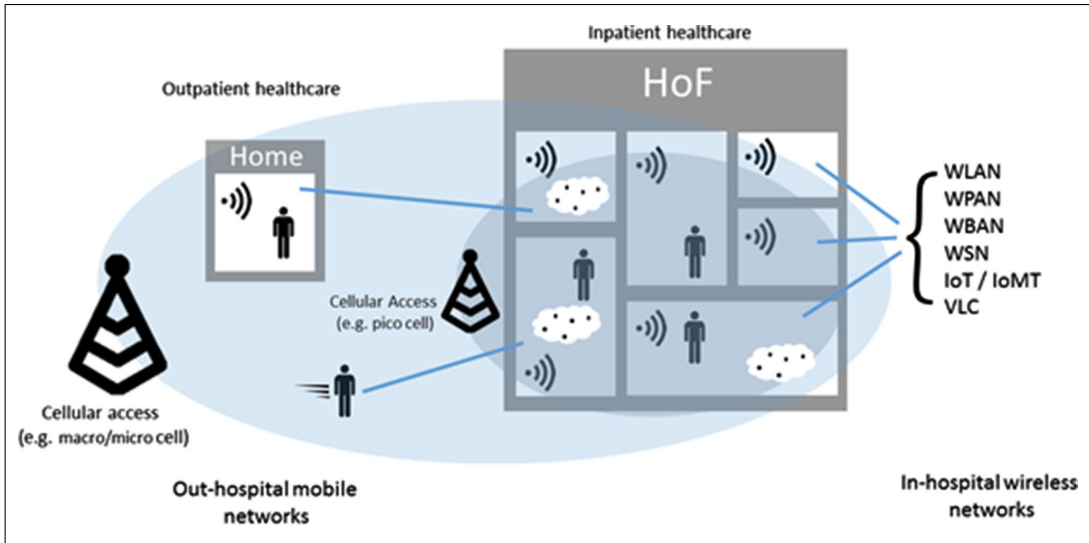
Inpatient healthcare

Outpatient healthcare

HoF

Home

WLAN
WPAN
WBAN
WSN
IoT / IoMT
VLC

Cellular Access
(e.g. pico cell)

Cellular access
(e.g. macro/micro cell)

Out-hospital mobile networks

In-hospital wireless networks